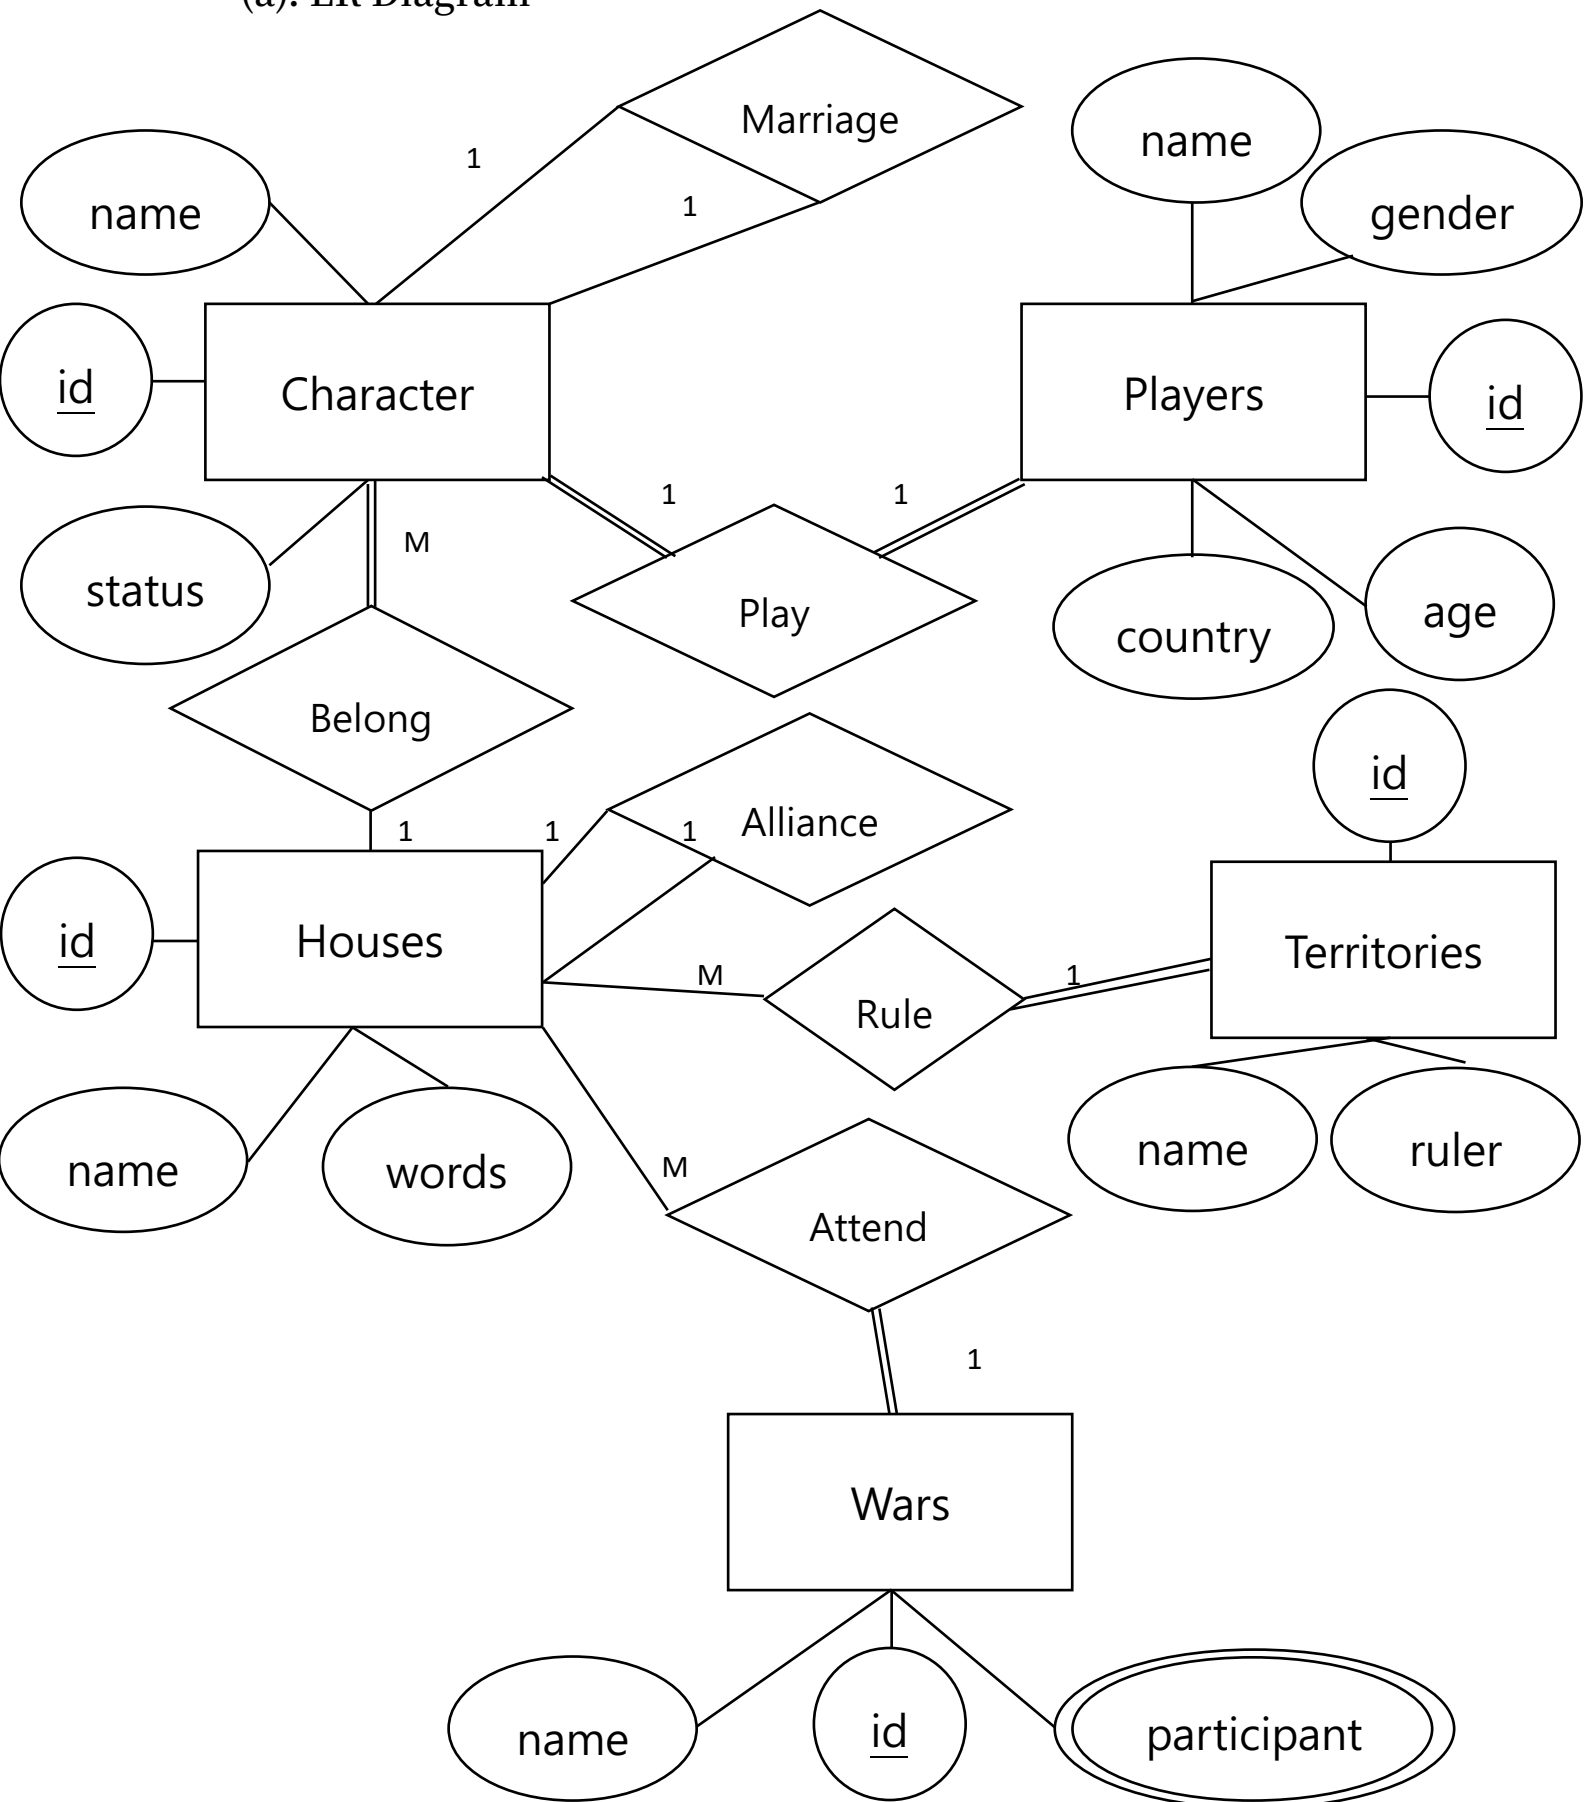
(a). ER Diagram

Marriage
1
1
name
name
gender
id
Character
Players
id
1
1
M
status
Play
country
age
Belong
id
Alliance
1
1
1
id
Houses
Territories
M
1
Rule
name
words
name
ruler
M
Attend
1
Wars
name
id
participant